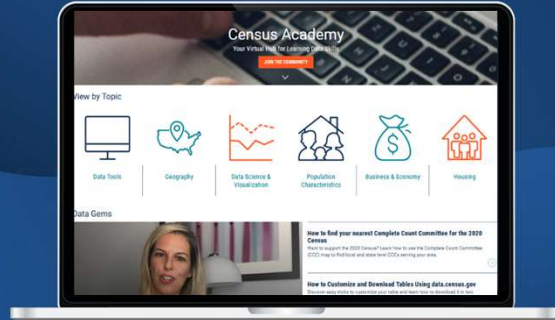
Census Academy

Your Virtual Hub for Learning Data Skills

JOIN THE COMMUNITY

View by Topic

Data Tools

Geography

Data Science & Visualization

Population Characteristics

Business & Economy

Housing

Data Gems

How to find your nearest Complete Count Committee for the 2020 Census

Want to support the 2020 Census? Learn how to use the Complete Count Committee (CCC) map to find local and state level CCCs serving your area.

How to Customize and Download Tables Using data.census.gov

Discover easy steps to customize your table and learn how to download it in two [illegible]